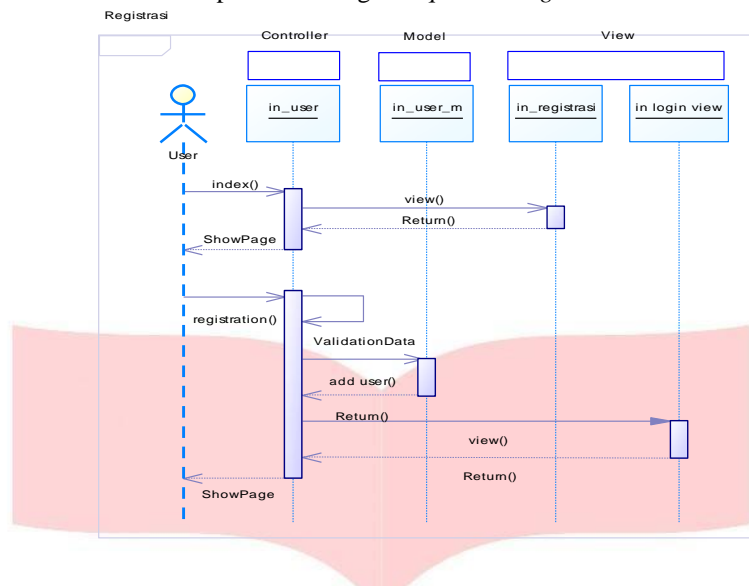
Registrasi

Controller

Model

View

in_user

in_user_m

in_registrasi

in login view

User

index()

view()

Return()

ShowPage

registration()

ValidationData

add user()

Return()

view()

Return()

ShowPage